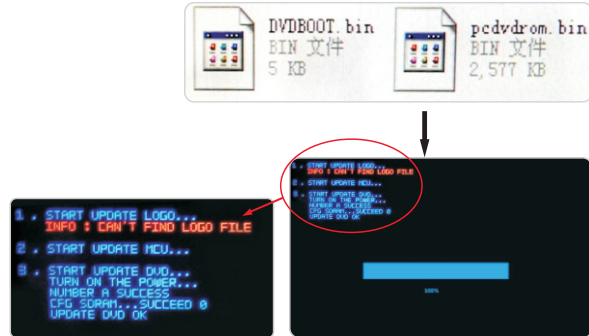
DVDBOOT.bin
BIN 文件
5 KB

pcdvdrom.bin
BIN 文件
2,577 KB

1. START UPDATE LOGO...
INFO : CAN'T FIND LOGO FILE

2. START UPDATE MCU...

3. START UPDATE DVD...
TURN ON THE POWER...
NUMBER A SUCCESS
CFG SDRAM...SUCCEED 0
UPDATE DVD OK

1. START UPDATE LOGO...
INFO : CAN'T FIND LOGO FILE

2. START UPDATE MCU...

3. START UPDATE DVD...
TURN ON THE POWER...
NUMBER A SUCCESS
CFG SDRAM...SUCCEED 0
UPDATE DVD OK

100%